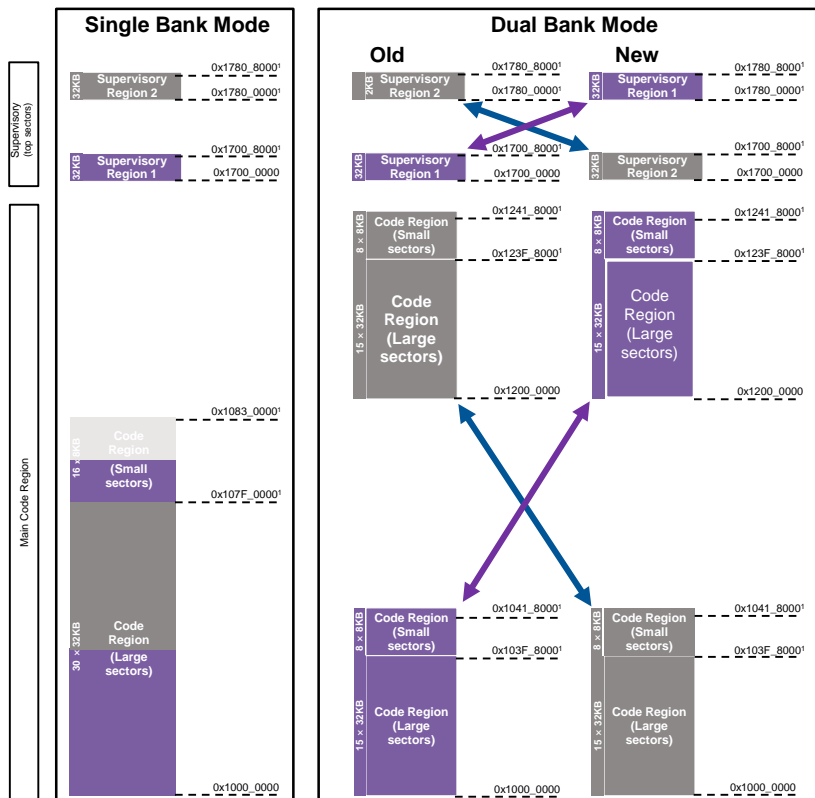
Single Bank Mode

Dual Bank Mode

Old

New

Supervisory (top sectors)

Main Code Region

32KB Supervisory Region 2
0x1780_8000$^1$
0x1780_0000$^1$

32KB Supervisory Region 1
0x1700_8000$^1$
0x1700_0000

16 × 8KB Code Region (Small sectors)
0x1083_0000$^1$
0x107F_0000$^1$

30 × 32KB Code Region (Large sectors)
0x1000_0000

32KB Supervisory Region 2
0x1780_8000$^1$
0x1780_0000$^1$

32KB Supervisory Region 1
0x1700_8000$^1$
0x1700_0000

8 × 8KB Code Region (Small sectors)
0x1241_8000$^1$
0x123F_8000$^1$

15 × 32KB Code Region (Large sectors)
0x1200_0000

8 × 8KB Code Region (Small sectors)
0x1041_8000$^1$
0x103F_8000$^1$

15 × 32KB Code Region (Large sectors)
0x1000_0000

32KB Supervisory Region 1
0x1780_8000$^1$
0x1780_0000$^1$

32KB Supervisory Region 2
0x1700_8000$^1$
0x1700_0000

8 × 8KB Code Region (Small sectors)
0x1241_8000$^1$
0x123F_8000$^1$

15 × 32KB Code Region (Large sectors)
0x1200_0000

8 × 8KB Code Region (Small sectors)
0x1041_8000$^1$
0x103F_8000$^1$

15 × 32KB Code Region (Large sectors)
0x1000_0000